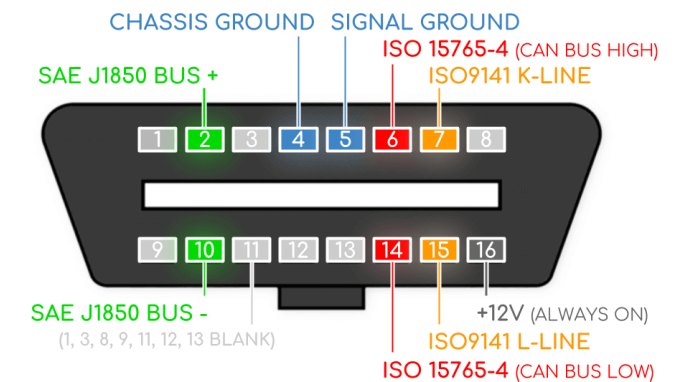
CHASSIS GROUND SIGNAL GROUND

ISO 15765-4 (CAN BUS HIGH)

SAE J1850 BUS +

ISO9141 K-LINE

1 2 3 4 5 6 7 8

9 10 11 12 13 14 15 16

SAE J1850 BUS -

(1, 3, 8, 9, 11, 12, 13 BLANK)

+12V (ALWAYS ON)

ISO9141 L-LINE

ISO 15765-4 (CAN BUS LOW)